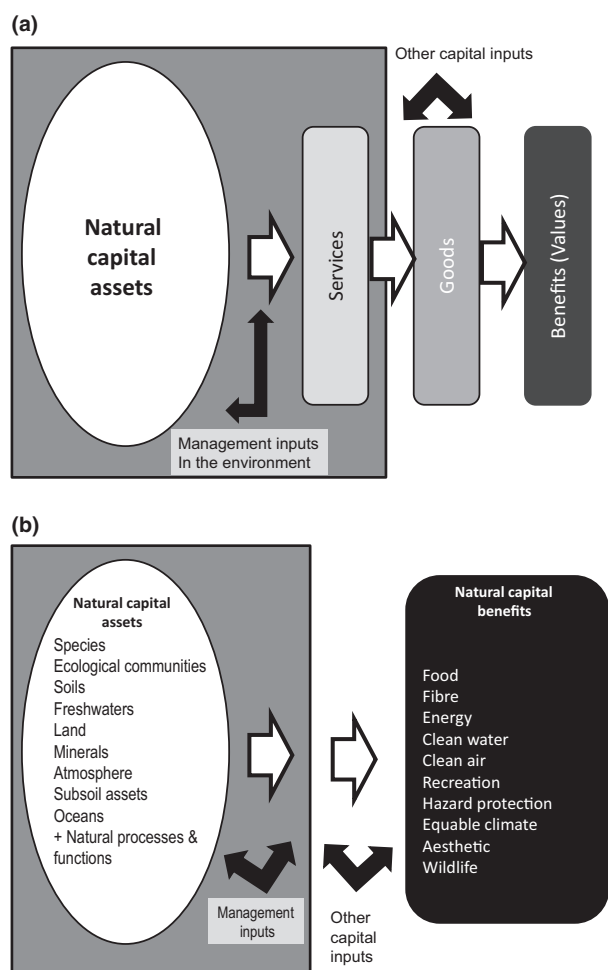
(a)

Other capital inputs

Natural capital assets

Services

Goods

Benefits (Values)

Management inputs
In the environment

(b)

Natural capital assets
Species
Ecological communities
Soils
Freshwaters
Land
Minerals
Atmosphere
Subsoil assets
Oceans
+ Natural processes & functions

Management inputs

Other capital inputs

Natural capital benefits

Food
Fibre
Energy
Clean water
Clean air
Recreation
Hazard protection
Equable climate
Aesthetic
Wildlife